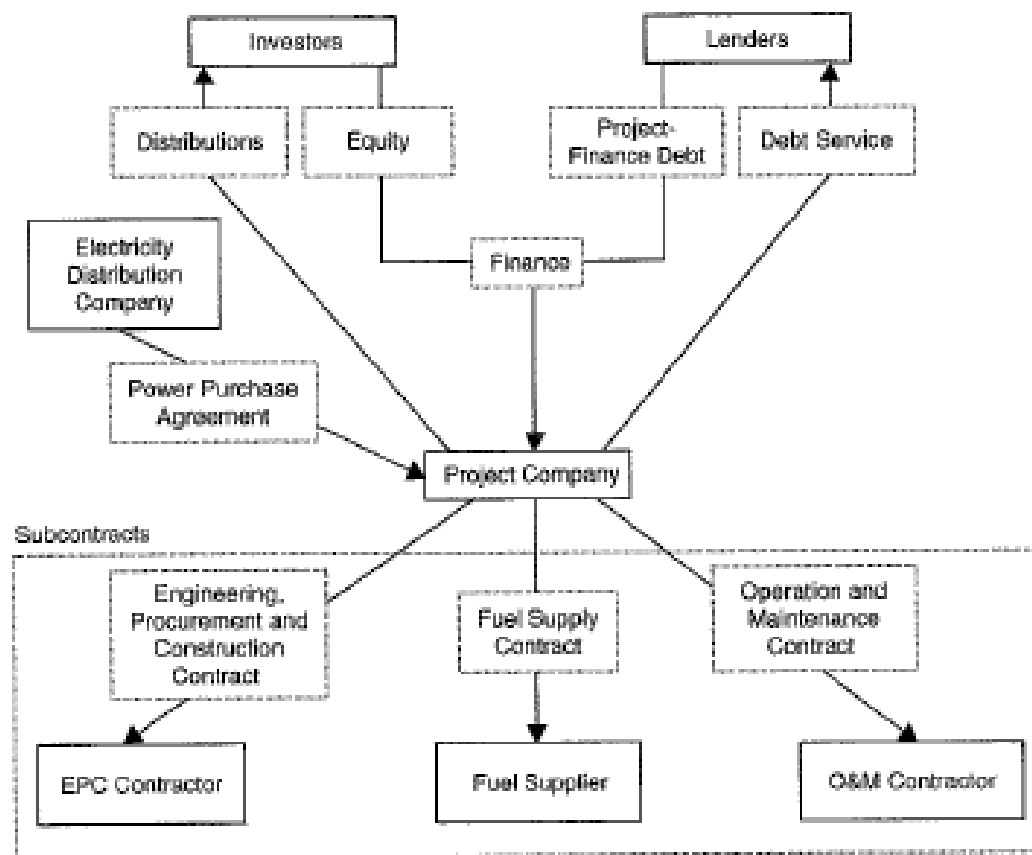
Investors

Lenders

Distributions

Equity

Project-Finance Debt

Debt Service

Electricity Distribution Company

Finance

Power Purchase Agreement

Project Company

Subcontracts

Engineering, Procurement and Construction Contract

Fuel Supply Contract

Operation and Maintenance Contract

EPC Contractor

Fuel Supplier

O&M Contractor